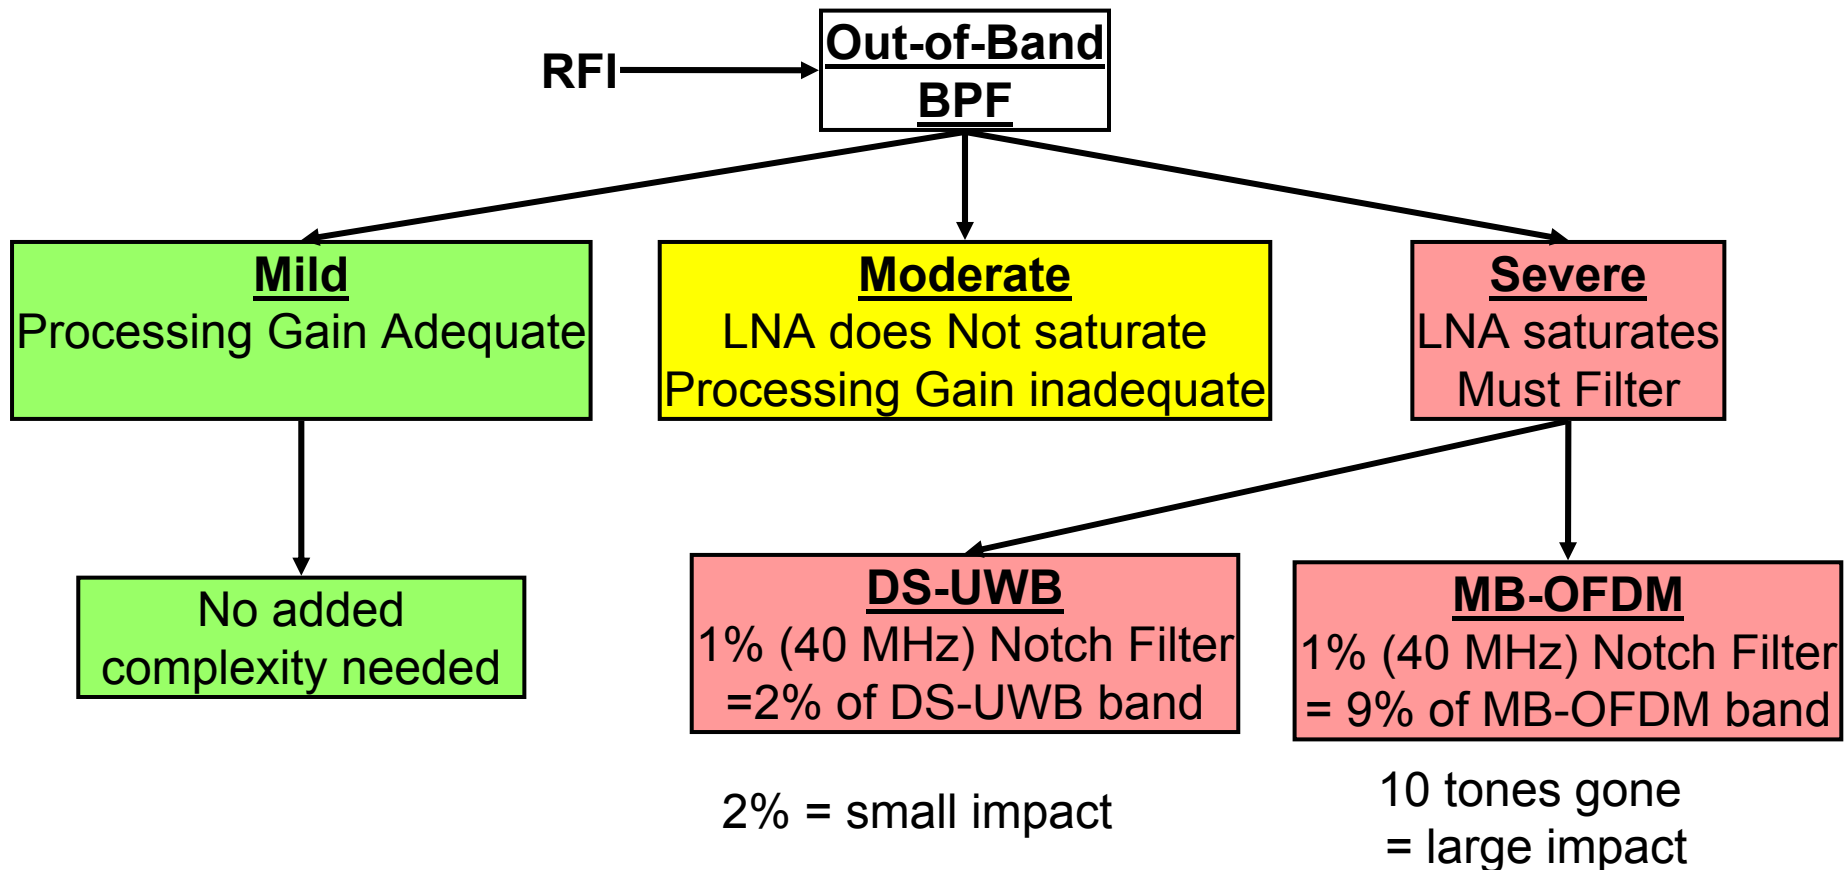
RFI

Out-of-Band
BPF

Mild
Processing Gain Adequate

Moderate
LNA does Not saturate
Processing Gain inadequate

Severe
LNA saturates
Must Filter

No added
complexity needed

DS-UWB
1% (40 MHz) Notch Filter
=2% of DS-UWB band

MB-OFDM
1% (40 MHz) Notch Filter
= 9% of MB-OFDM band

2% = small impact

10 tones gone
= large impact